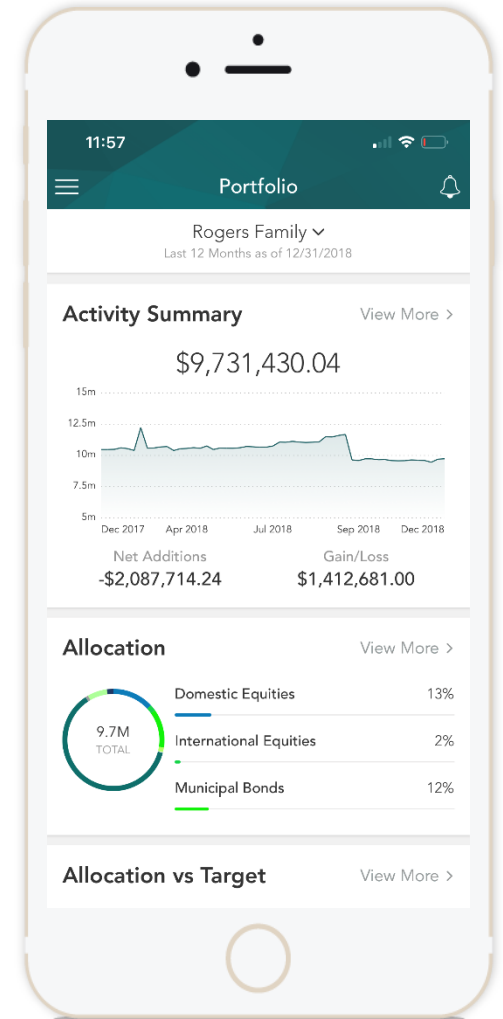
11:57

Portfolio

Rogers Family
Last 12 Months as of 12/31/2018

Activity Summary
View More >

$9,731,430.04

15m
12.5m
10m
7.5m
5m
Dec 2017
Apr 2018
Jul 2018
Sep 2018
Dec 2018

Net Additions
-$2,087,714.24

Gain/Loss
$1,412,681.00

Allocation
View More >

9.7M
TOTAL

| Domestic Equities | 13% |
|---|---|
| International Equities | 2% |
| Municipal Bonds | 12% |

Allocation vs Target
View More >